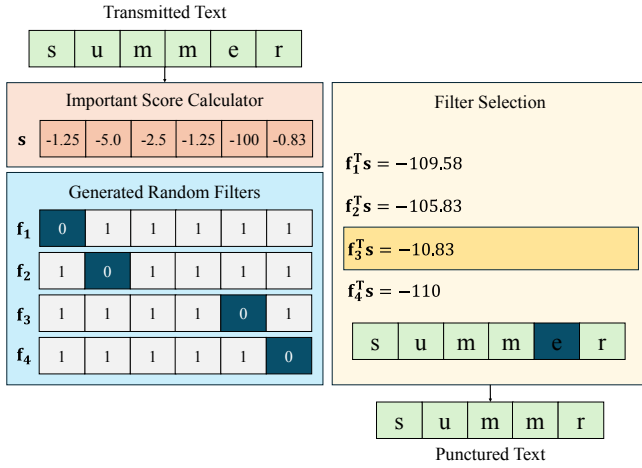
Transmitted Text

| s | u | m | m | e | r |
|---|---|---|---|---|---|

Important Score Calculator

| $\mathbf{s}$ | -1.25 | -5.0 | -2.5 | -1.25 | -100 | -0.83 |
|---|---|---|---|---|---|---|

Generated Random Filters

| $\mathbf{f_1}$ | 0 | 1 | 1 | 1 | 1 | 1 |
|---|---|---|---|---|---|---|
| $\mathbf{f_2}$ | 1 | 0 | 1 | 1 | 1 | 1 |
| $\mathbf{f_3}$ | 1 | 1 | 1 | 1 | 0 | 1 |
| $\mathbf{f_4}$ | 1 | 1 | 1 | 1 | 1 | 0 |

Filter Selection

$\mathbf{f_1^T s} = -109.58$

$\mathbf{f_2^T s} = -105.83$

$\mathbf{f_3^T s} = -10.83$

$\mathbf{f_4^T s} = -110$

| s | u | m | m | e | r |
|---|---|---|---|---|---|

| s | u | m | m | r |
|---|---|---|---|---|

Punctured Text